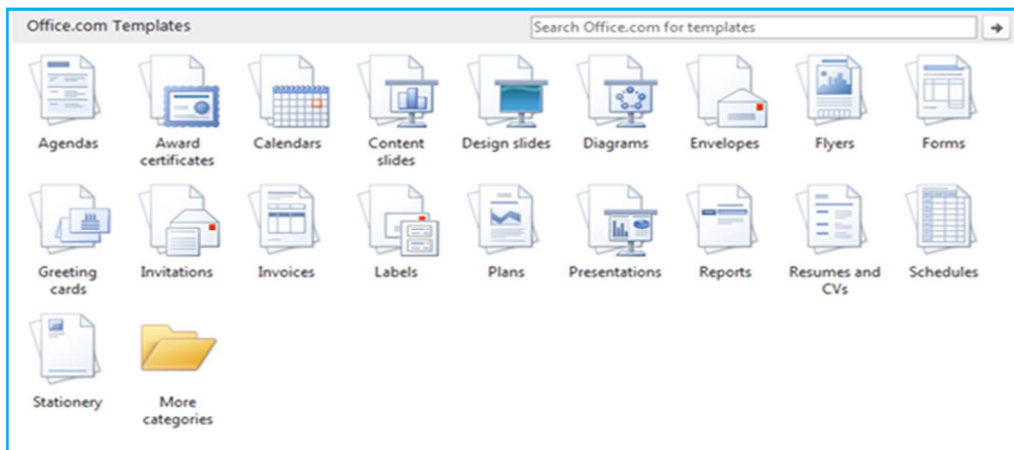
Office.com Templates

Search Office.com for templates

Agendas
Award certificates
Calendars
Content slides
Design slides
Diagrams
Envelopes
Flyers
Forms
Greeting cards
Invitations
Invoices
Labels
Plans
Presentations
Reports
Resumes and CVs
Schedules
Stationery
More categories